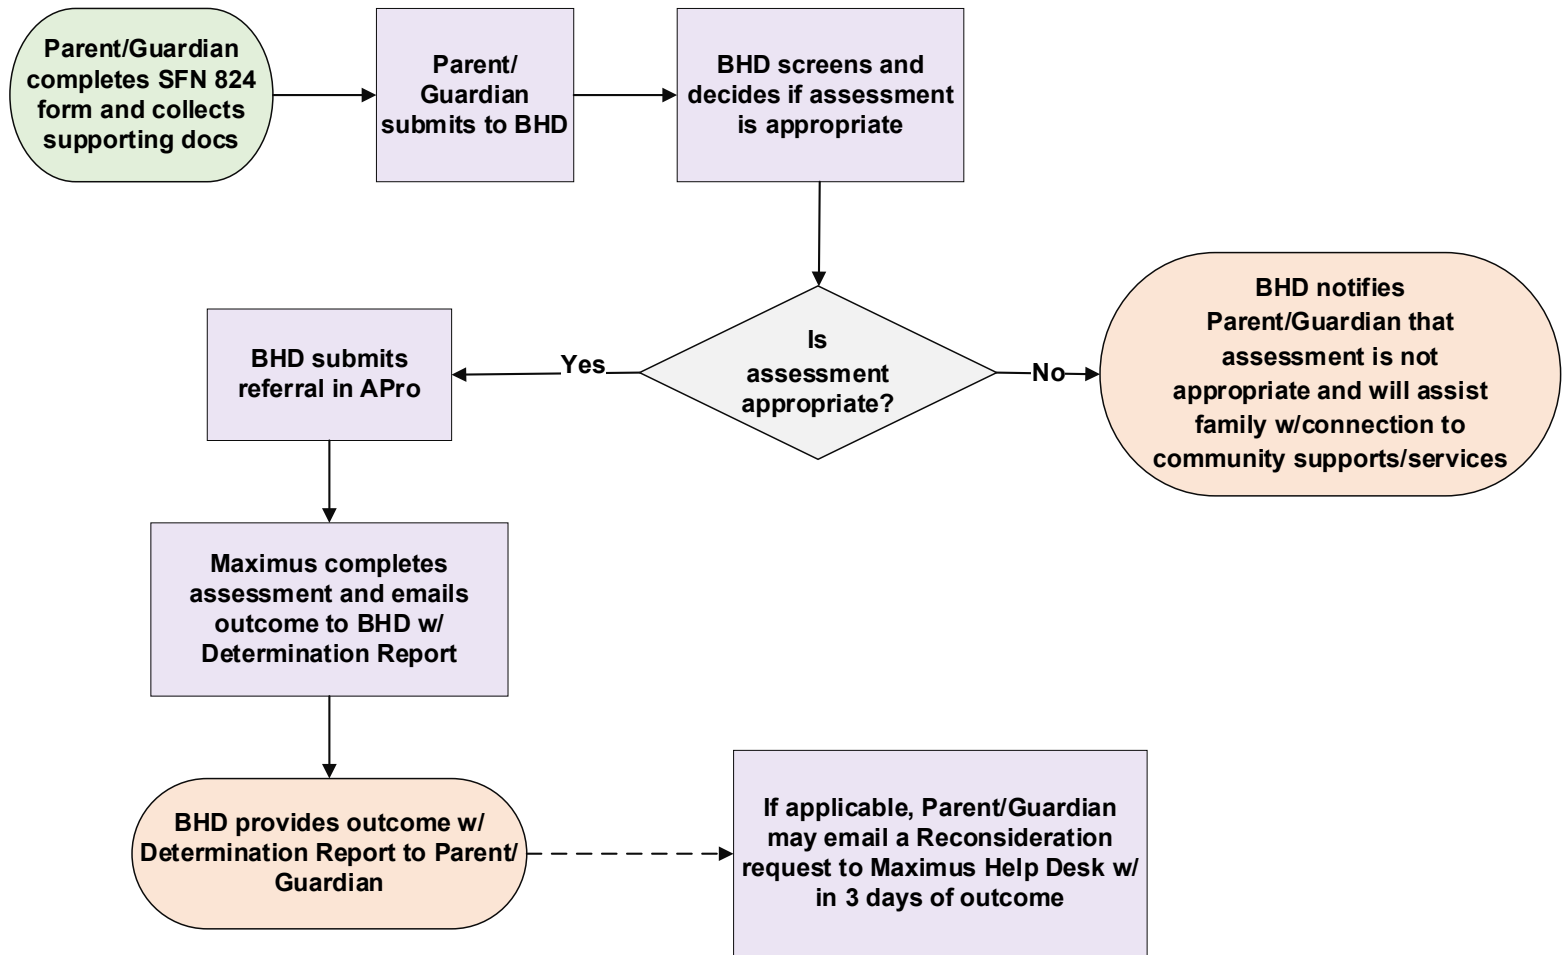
Parent/Guardian completes SFN 824 form and collects supporting docs

Parent/ Guardian submits to BHD

BHD screens and decides if assessment is appropriate

Is assessment appropriate?

Yes

No

BHD submits referral in APro

BHD notifies Parent/Guardian that assessment is not appropriate and will assist family w/connection to community supports/services

Maximus completes assessment and emails outcome to BHD w/ Determination Report

BHD provides outcome w/ Determination Report to Parent/ Guardian

If applicable, Parent/Guardian may email a Reconsideration request to Maximus Help Desk w/ in 3 days of outcome